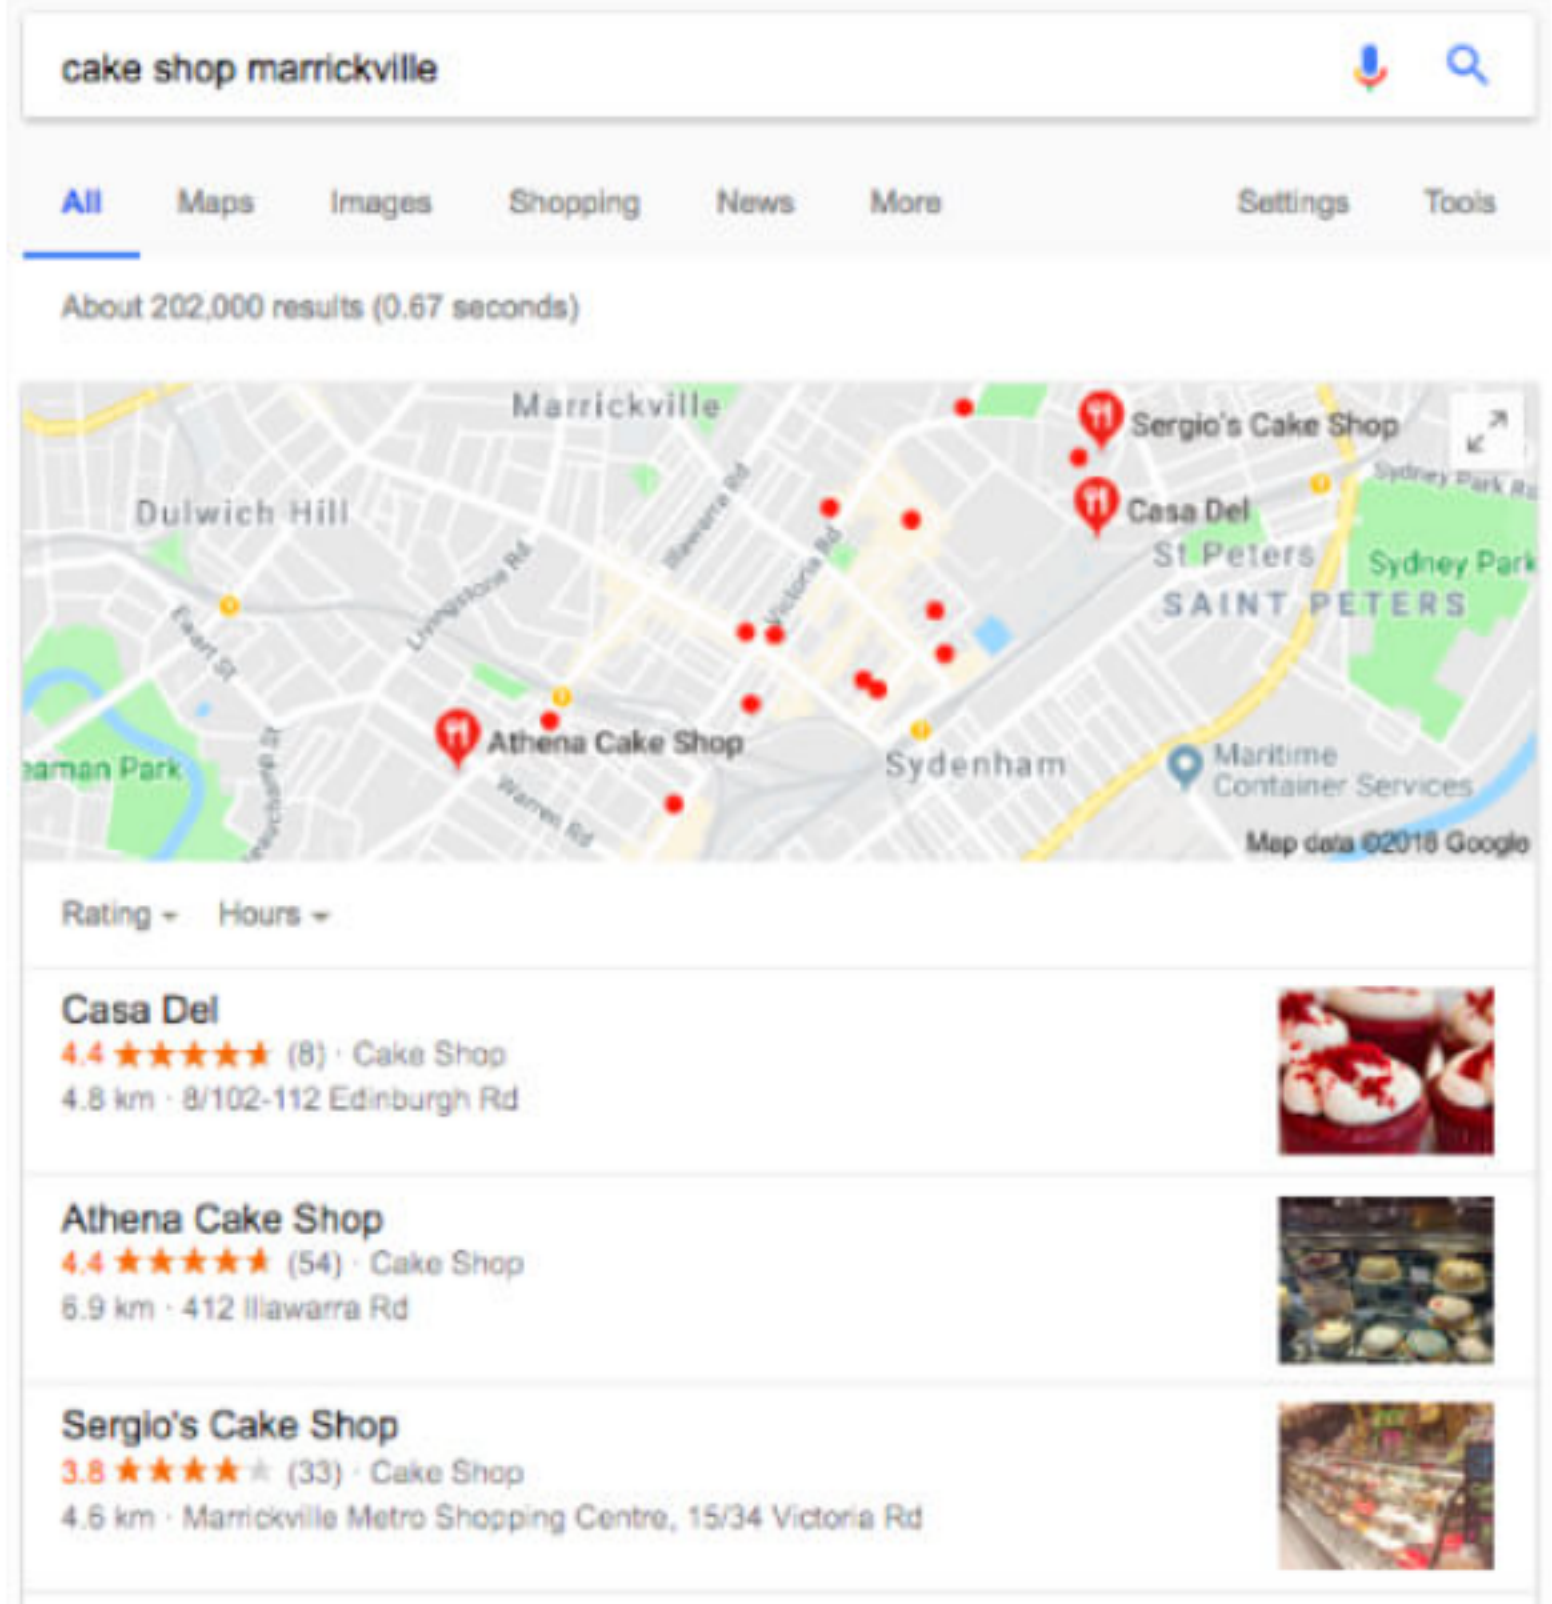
cake shop marrickville

All Maps Images Shopping News More Settings Tools

About 202,000 results (0.67 seconds)

Marrickville
Sergio's Cake Shop
Sydney Park Rd
Casa Del
Dulwich Hill
Illawarra Rd
Victoria Rd
Livingstone Rd
St Peters
Sydney Park
SAINT PETERS
Ewart St
Athena Cake Shop
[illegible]aman Park
Sydenham
Maritime Container Services
Warren Rd
Map data ©2018 Google

Rating Hours

Casa Del
4.4 ★★★★★ (8) · Cake Shop
4.8 km · 8/102-112 Edinburgh Rd

Athena Cake Shop
4.4 ★★★★★ (54) · Cake Shop
6.9 km · 412 Illawarra Rd

Sergio's Cake Shop
3.8 ★★★★★ (33) · Cake Shop
4.6 km · Marrickville Metro Shopping Centre, 15/34 Victoria Rd